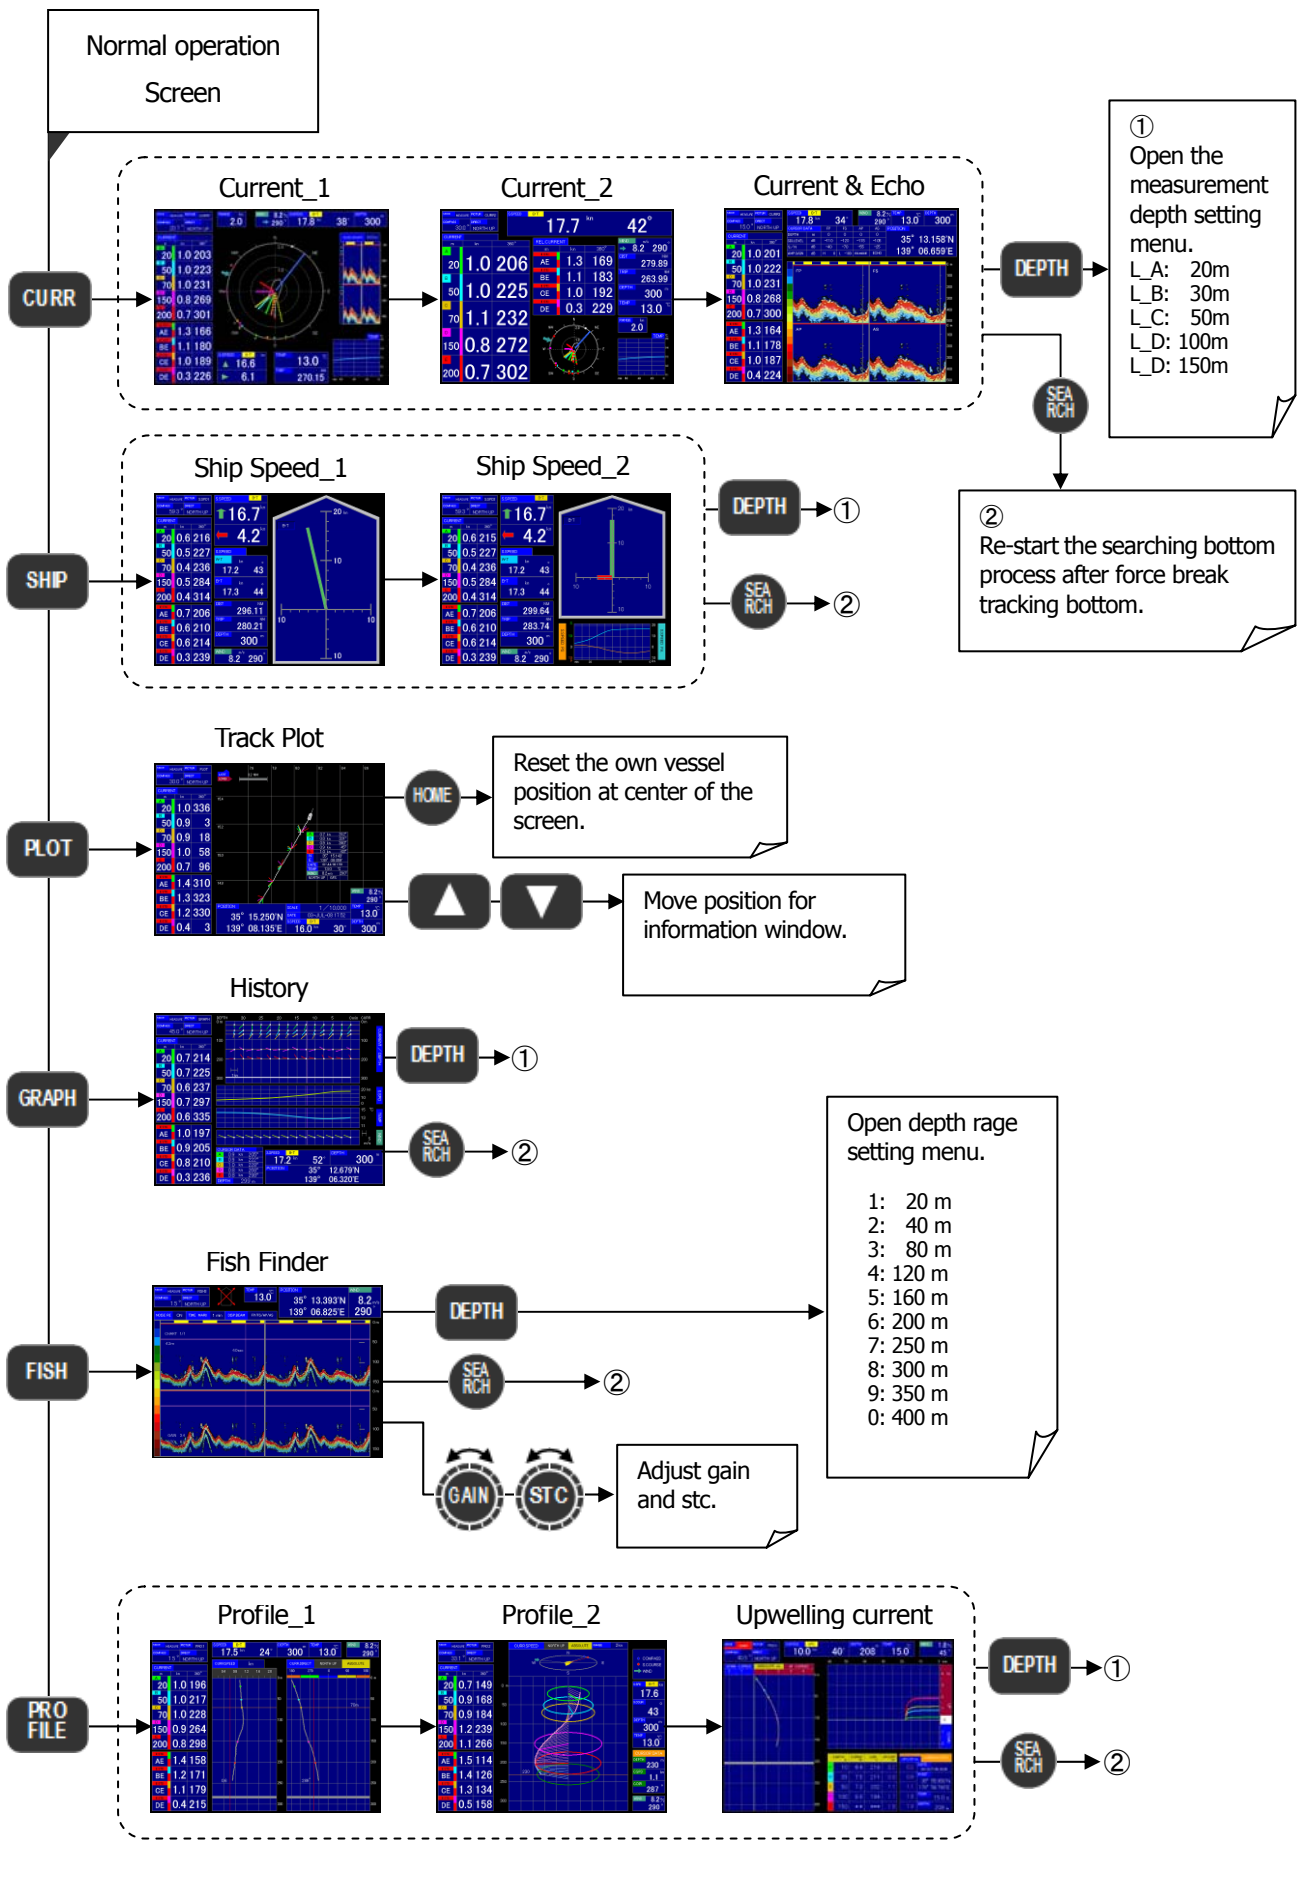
Normal operation Screen

Current_1
Current_2
Current & Echo

CURR

DEPTH

① Open the measurement depth setting menu.
L_A: 20m
L_B: 30m
L_C: 50m
L_D: 100m
L_D: 150m

SEA RCH

② Re-start the searching bottom process after force break tracking bottom.

Ship Speed_1
Ship Speed_2

SHIP

DEPTH →①
SEA RCH →②

Track Plot

PLOT

HOME

Reset the own vessel position at center of the screen.

Move position for information window.

History

GRAPH

DEPTH →①
SEA RCH →②

Open depth rage setting menu.

1: 20 m
2: 40 m
3: 80 m
4: 120 m
5: 160 m
6: 200 m
7: 250 m
8: 300 m
9: 350 m
0: 400 m

Fish Finder

FISH

DEPTH
SEA RCH →②

GAIN
STC

Adjust gain and stc.

Profile_1
Profile_2
Upwelling current

PRO FILE

DEPTH →①
SEA RCH →②